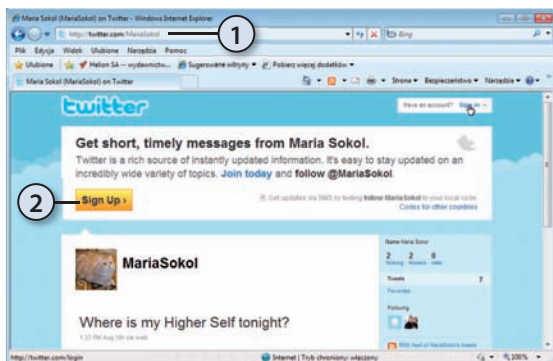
Maria Sokol (MariaSokol) on Twitter - Windows Internet Explorer

http://twitter.com/MariaSokol

1

Bing

Plik Edycja Widok Ulubione Narzędzia Pomoc

Ulubione Helion SA -- wydawnictw... Sugerowane witryny Pobierz więcej dodatków

Maria Sokol (MariaSokol) on Twitter

Strona Bezpieczeństwo Narzędzia

twitter

Have an account? Sign in

Get short, timely messages from Maria Sokol.

Twitter is a rich source of instantly updated information. It's easy to stay updated on an incredibly wide variety of topics. Join today and follow @MariaSokol.

2

Sign Up ›

Get updates via SMS by texting follow MariaSokol to your local code. Codes for other countries

MariaSokol

Where is my Higher Self tonight?

Name Maria Sokol

2 following 2 followers 0 listed

Tweets 7

Favorites

Following

RSS feed of MariaSokol's tweets

http://twitter.com/login

Internet | Tryb chroniony: włączony

100%